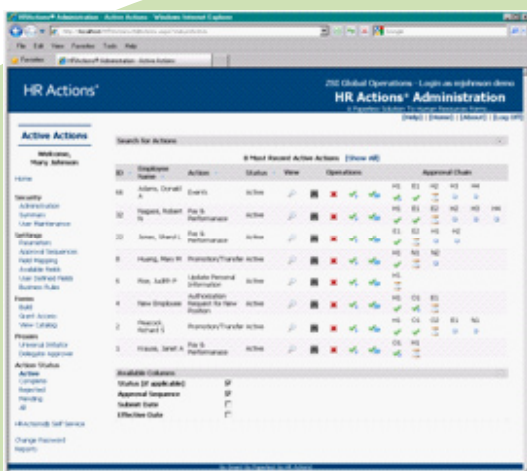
HRActions® Administration - Active Actions - Windows Internet Explorer

http://localhost/HRActions/Admin/ActiveActions.aspx?ViewAll

File Edit View Favorites Tools Help

Favorites HRActions® Administration - Active Actions

HR Actions®

ZSD Global Operations · Login as mjohnson demo
HR Actions® Administration
A Paperless Solution To Human Resources Forms
[Help] | [Home] | [About] | [Log Off]

Active Actions

Welcome, Mary Johnson

Home

Security
Administration
Summary
User Maintenance

Settings
Parameters
Approval Sequences
Field Mapping
Available Fields
User Defined Fields
Business Rules

Forms
Build
Grant Access
View Catalog

Proxies
Universal Initiator
Delegate Approver

Action Status
Active
Complete
Rejected
Pending
All

HRActions® Self Service

Change Password
Reports

Search for Actions

8 Most Recent Active Actions (Show All)

| ID | Employee Name | Action | Status | View | Operations | Approval Chain |
|---|---|---|---|---|---|---|
| 48 | Adams, Donald A | Events | Active | | | H1 E1 H2 H3 H4 |
| 32 | Nagaoj, Robert N | Pay & Performance | Active | | | H1 E1 E2 H2 H3 H4 |
| 13 | Jones, Sharol L | Pay & Performance | Active | | | E1 E2 H1 H2 |
| 8 | Huang, Mary M | Promotion/Transfer | Active | | | H1 N1 N2 |
| 6 | Moe, Judith P | Update Personal Information | Active | | | H1 |
| 4 | New Employee | Authorization Request for New Position | Active | | | H1 C1 E1 |
| 2 | Peacock, Richard S | Promotion/Transfer | Active | | | H1 C1 C2 E1 N1 |
| 1 | Krause, Janet A | Pay & Performance | Active | | | C1 H1 |

Available Columns
Status (if applicable)
Approval Sequence
Submit Date
Effective Date

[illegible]